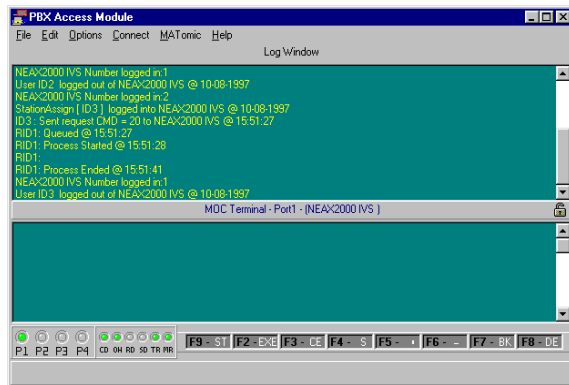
PBX Access Module

File Edit Options Connect MATomic Help

Log Window

NEAX2000 IVS Number logged in:1
User ID2 logged out of NEAX2000 IVS @ 10-08-1997
NEAX2000 IVS Number logged in:2
StationAssign [ ID3 ] logged into NEAX2000 IVS @ 10-08-1997
ID3 : Sent request CMD = 20 to NEAX2000 IVS @ 15:51:27
RID1: Queued @ 15:51:27
RID1: Process Started @ 15:51:28
RID1:
RID1: Process Ended @ 15:51:41
NEAX2000 IVS Number logged in:1
User ID3 logged out of NEAX2000 IVS @ 10-08-1997

MOC Terminal - Port1 - (NEAX2000 IVS )

P1 P2 P3 P4 CD OH RD SD TR MR

F9 - ST F2 - EXE F3 - CE F4 - S F5 - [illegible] F6 - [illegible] F7 - BK F8 - DE